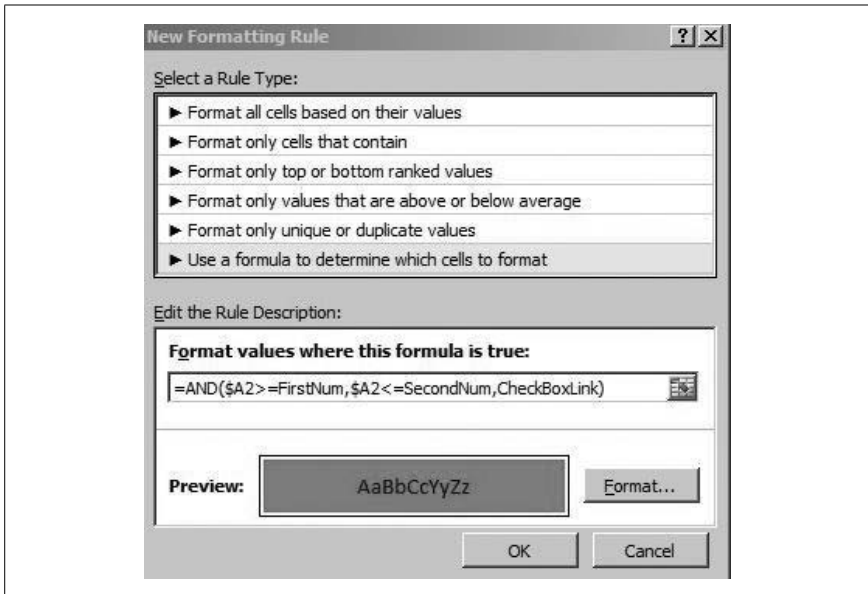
New Formatting Rule

?  X

Select a Rule Type:

► Format all cells based on their values

► Format only cells that contain

► Format only top or bottom ranked values

► Format only values that are above or below average

► Format only unique or duplicate values

► Use a formula to determine which cells to format

Edit the Rule Description:

Format values where this formula is true:

=AND($A2>=FirstNum,$A2<=SecondNum,CheckBoxLink)

Preview: AaBbCcYyZz

Format...

OK

Cancel